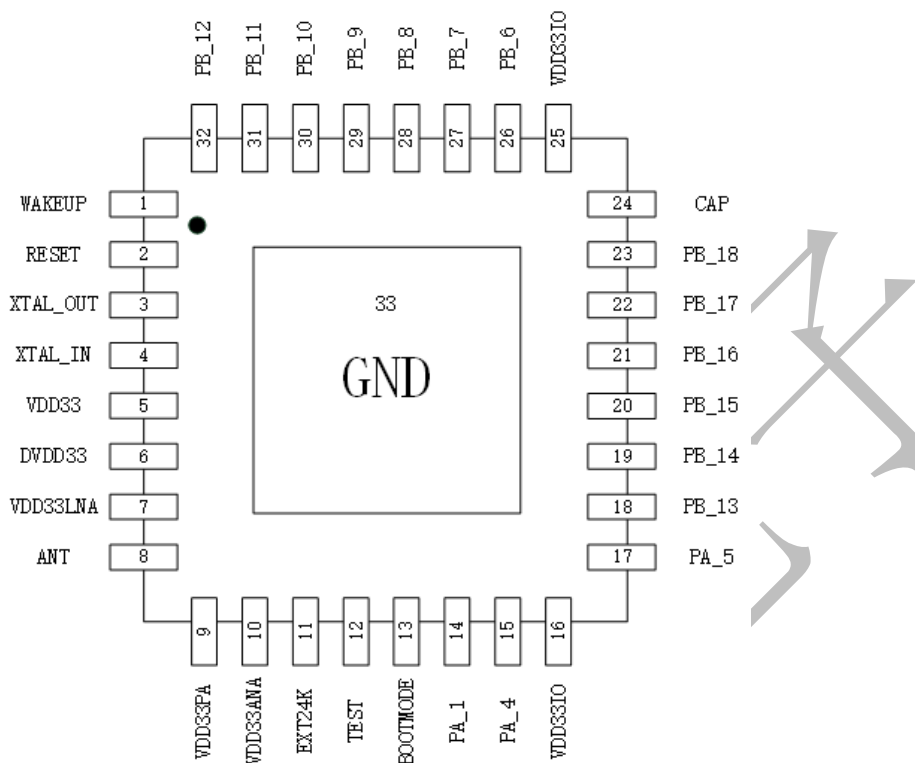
PB_12 PB_11 PB_10 PB_9 PB_8 PB_7 PB_6 VDD33IO

32 31 30 29 28 27 26 25

WAKEUP 1
RESET 2
XTAL_OUT 3
XTAL_IN 4
VDD33 5
DVDD33 6
VDD33LNA 7
ANT 8

24 CAP
23 PB_18
22 PB_17
21 PB_16
20 PB_15
19 PB_14
18 PB_13
17 PA_5

33

GND

9 10 11 12 13 14 15 16

VDD33PA VDD33ANA EXT24K TEST BOOTMODE PA_1 PA_4 VDD33IO